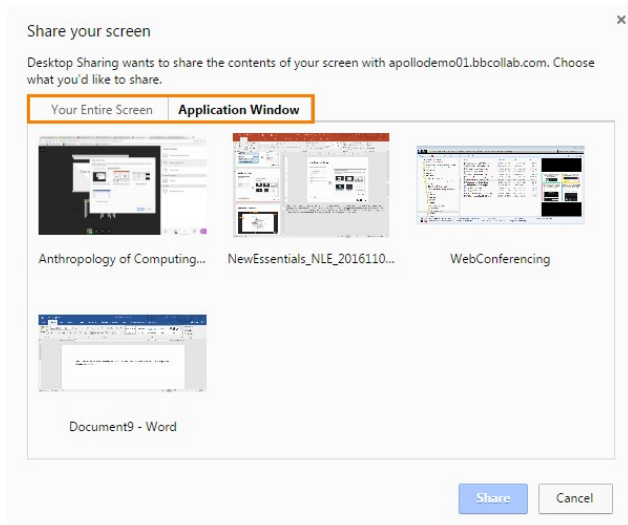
Share your screen

×

Desktop Sharing wants to share the contents of your screen with apollodemo01.bbcollab.com. Choose what you'd like to share.

Your Entire Screen

Application Window

Anthropology of Computing...

NewEssentials_NLE_2016110...

WebConferencing

Document9 - Word

Share

Cancel